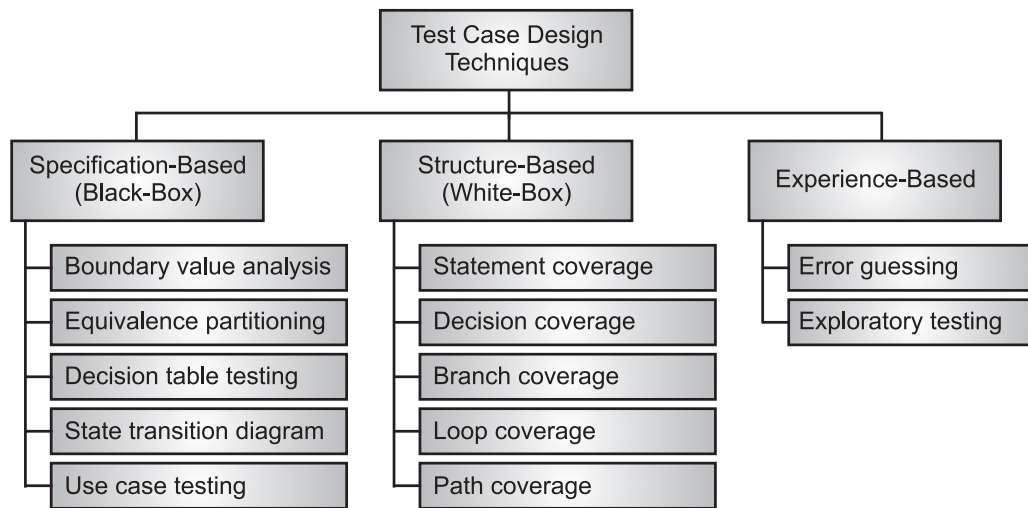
Test Case Design Techniques

Specification-Based (Black-Box)

Boundary value analysis

Equivalence partitioning

Decision table testing

State transition diagram

Use case testing

Structure-Based (White-Box)

Statement coverage

Decision coverage

Branch coverage

Loop coverage

Path coverage

Experience-Based

Error guessing

Exploratory testing